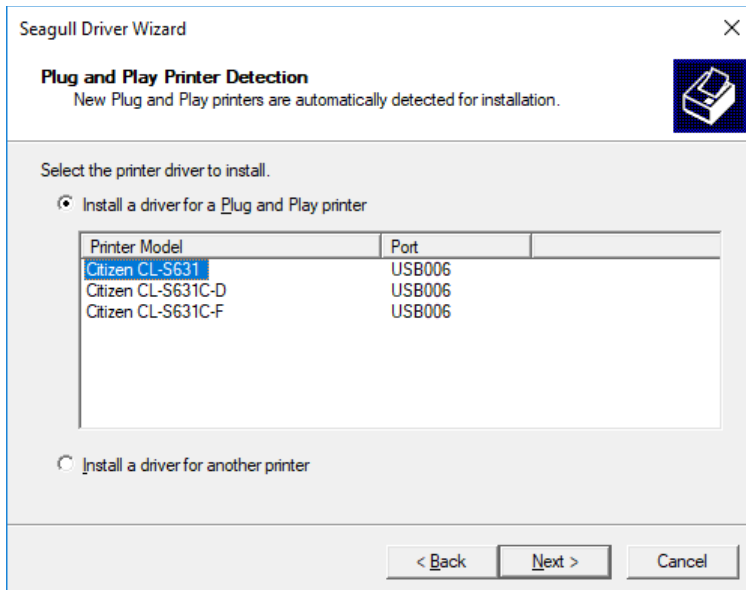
Seagull Driver Wizard

×

**Plug and Play Printer Detection**

New Plug and Play printers are automatically detected for installation.

Select the printer driver to install.

Install a driver for a Plug and Play printer

| Printer Model | Port | |
|---|---|---|
| Citizen CL-S631 | USB006 | |
| Citizen CL-S631C-D | USB006 | |
| Citizen CL-S631C-F | USB006 | |

Install a driver for another printer

< Back

Next >

Cancel